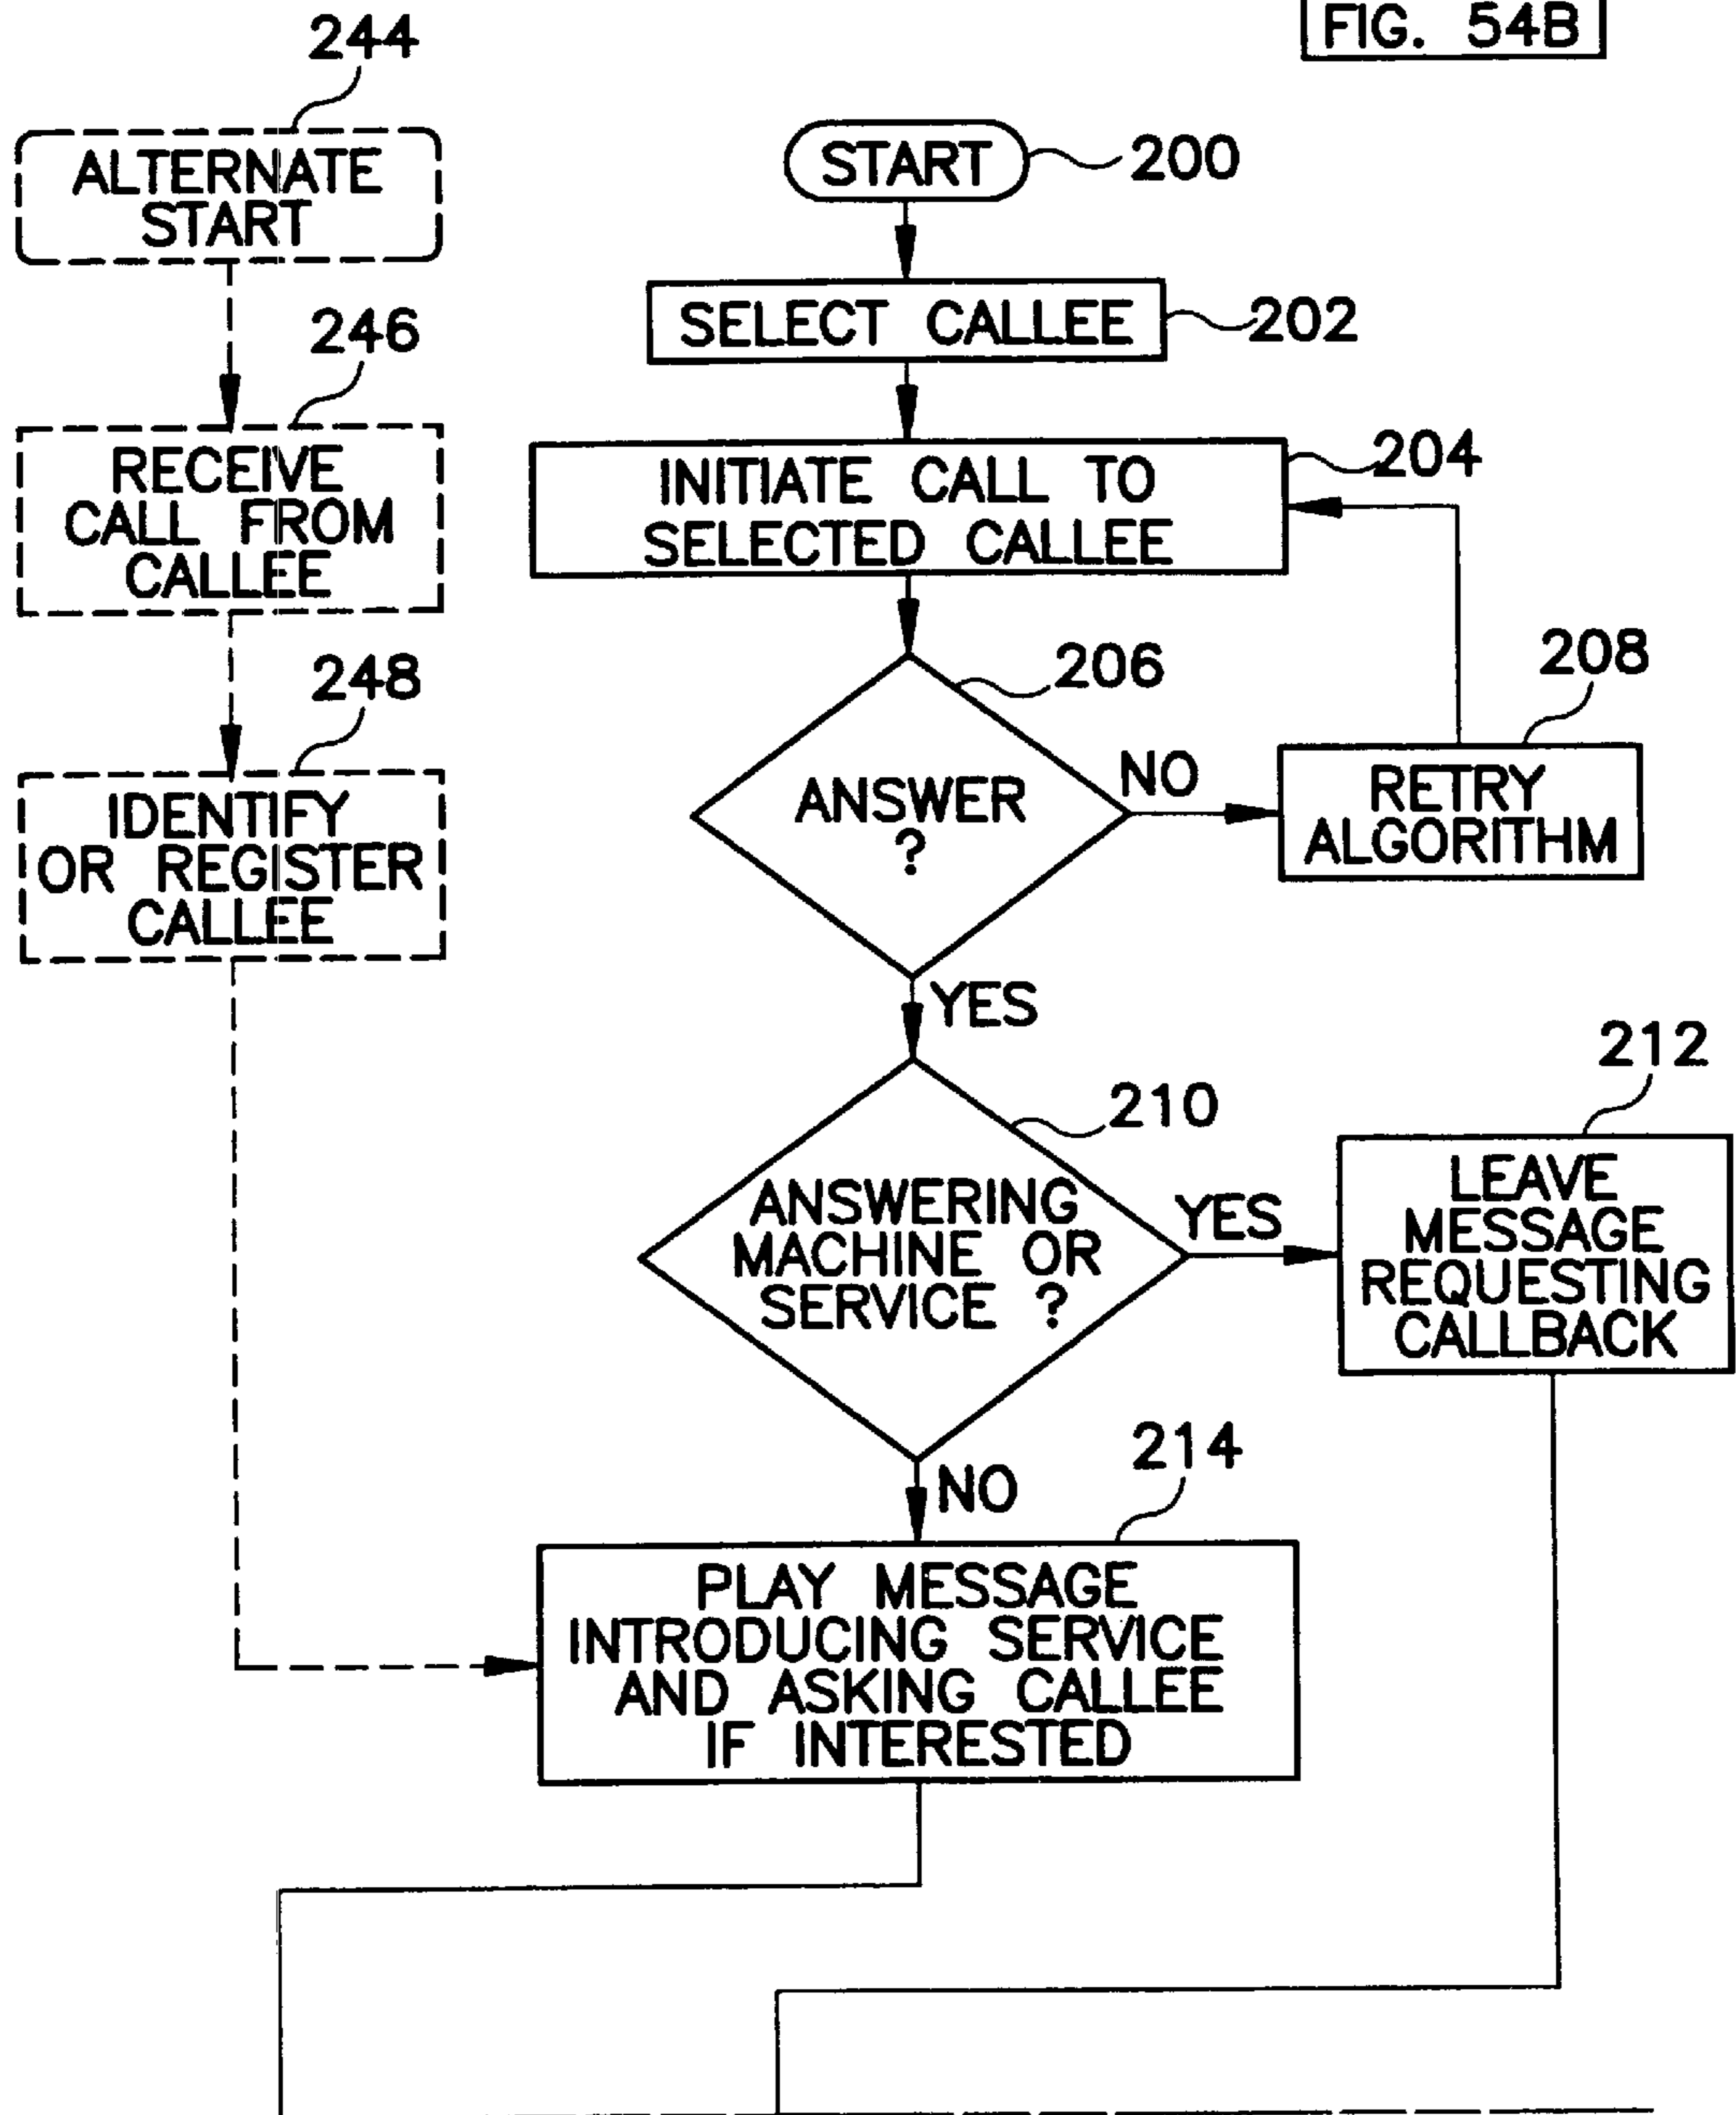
FIG. 54B

244

ALTERNATE START

246

RECEIVE CALL FROM CALLEE

248

IDENTIFY OR REGISTER CALLEE

START

200

SELECT CALLEE

202

INITIATE CALL TO SELECTED CALLEE

204

206

ANSWER ?

NO

208

RETRY ALGORITHM

YES

210

ANSWERING MACHINE OR SERVICE ?

YES

212

LEAVE MESSAGE REQUESTING CALLBACK

NO

214

PLAY MESSAGE INTRODUCING SERVICE AND ASKING CALLEE IF INTERESTED